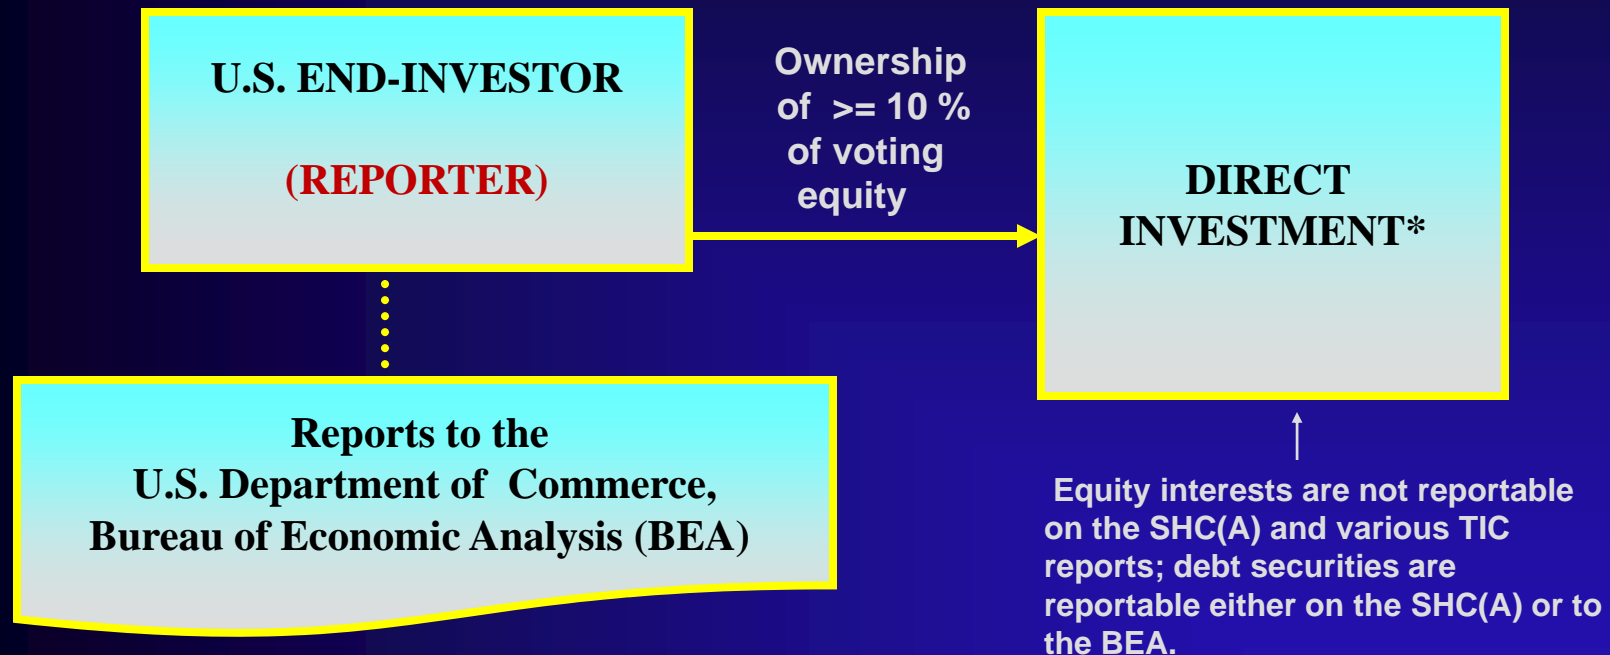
U.S. END-INVESTOR

(REPORTER)

Ownership of >= 10 % of voting equity

DIRECT INVESTMENT*

Reports to the U.S. Department of Commerce, Bureau of Economic Analysis (BEA)

Equity interests are not reportable on the SHC(A) and various TIC reports; debt securities are reportable either on the SHC(A) or to the BEA.